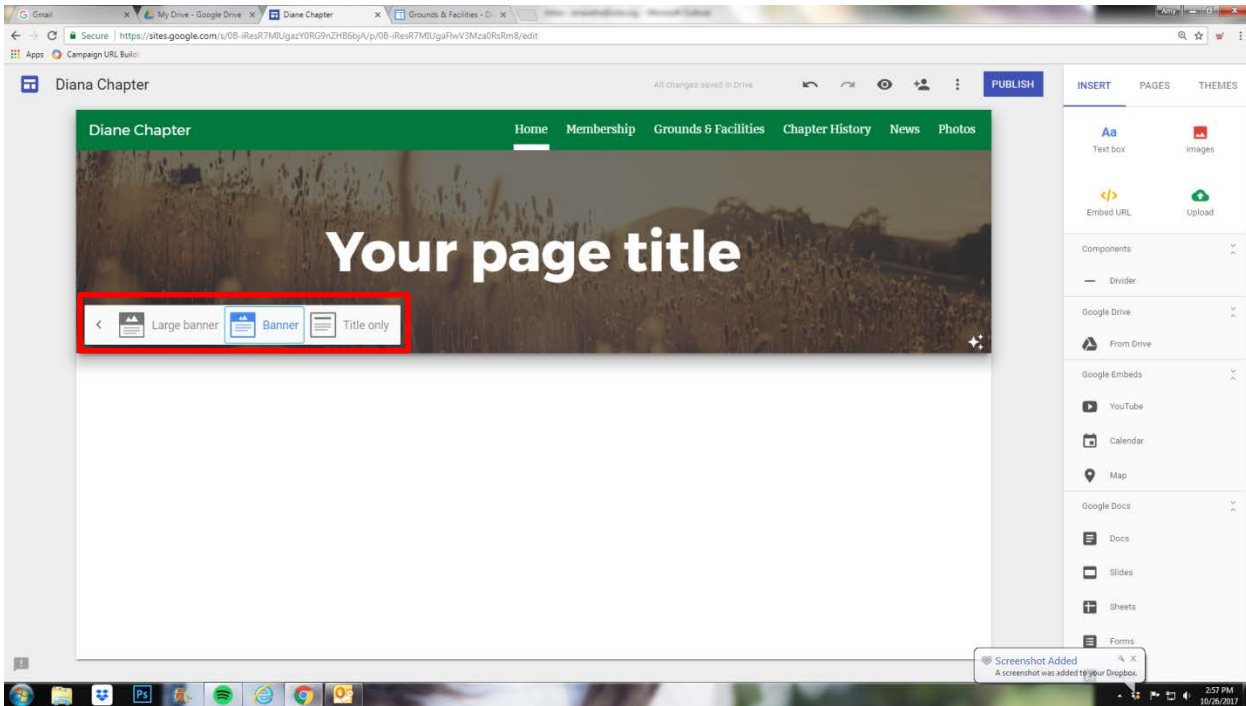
G Gmail
My Drive - Google Drive
Diane Chapter
Grounds & Facilities - D
Secure | https://sites.google.com/s/0B-iResR7MlUgazY0RG9nZHB6bjA/p/0B-iResR7MlUgaFlwV3Mza0RsRm8/edit
Apps Campaign URL Build
Diana Chapter
All changes saved in Drive
PUBLISH
INSERT PAGES THEMES
Diane Chapter
Home Membership Grounds & Facilities Chapter History News Photos
Your page title
Large banner Banner Title only
Aa Text box
Images
Embed URL
Upload
Components
Divider
Google Drive
From Drive
Google Embeds
YouTube
Calendar
Map
Google Docs
Docs
Slides
Sheets
Forms
Screenshot Added
A screenshot was added to your Dropbox.
2:57 PM
10/26/2017